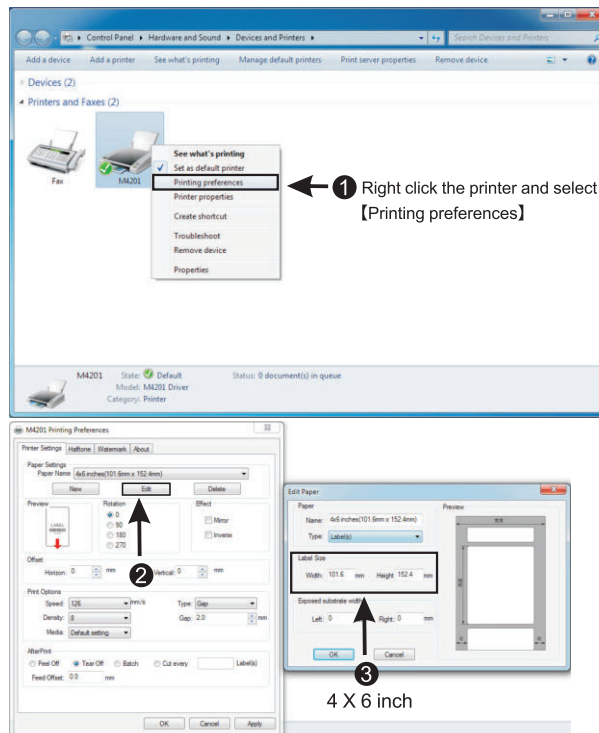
Control Panel ▸ Hardware and Sound ▸ Devices and Printers ▸

Search Devices and Printers

Add a device  Add a printer  See what's printing  Manage default printers  Print server properties  Remove device

Devices (2)

Printers and Faxes (2)

Fax  M4201

See what's printing
Set as default printer
Printing preferences
Printer properties
Create shortcut
Troubleshoot
Remove device
Properties

❶ Right click the printer and select 【Printing preferences】

M4201  State: Default  Status: 0 document(s) in queue
Model: M4201 Driver
Category: Printer

M4201 Printing Preferences

Printer Settings | Halftone | Watermark | About

Paper Settings
Paper Name: 4x6 inches(101.6mm x 152.4mm)
New  Edit  Delete

Preview  Rotation  Effect
0  90  180  270
Mirror  Inverse

Offset
Horizon: 0 mm  Vertical: 0 mm

Print Options
Speed: 126 mm/s  Type: Gap
Density: 8  Gap: 2.0 mm
Media: Default setting

AfterPrint
Peel Off  Tear Off  Batch  Cut every  Label(s)
Feed Offset: 0.0 mm

OK  Cancel  Apply

❷

Edit Paper

Paper
Name: 4x6 inches(101.6mm x 152.4mm)
Type: Label(s)

Label Size
Width: 101.6 mm  Height: 152.4 mm

Exposed substrate width
Left: 0 mm  Right: 0 mm

Preview

OK  Cancel

❸
4 X 6 inch